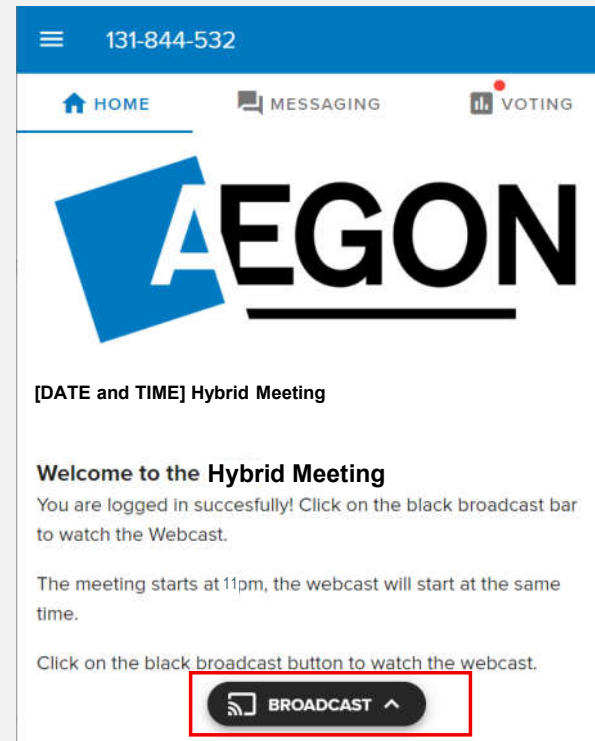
131-844-532

HOME MESSAGING VOTING

AEGON

[DATE and TIME] Hybrid Meeting

Welcome to the Hybrid Meeting

You are logged in succesfully! Click on the black broadcast bar to watch the Webcast.

The meeting starts at 11pm, the webcast will start at the same time.

Click on the black broadcast button to watch the webcast.

BROADCAST